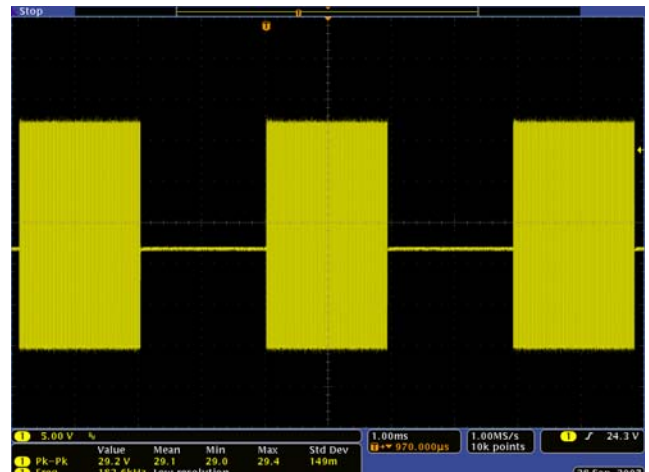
Stop

1 5.00 V

| | Value | Mean | Min | Max | Std Dev |
|---|---|---|---|---|---|
| 1 Pk-Pk | 29.2 V | 29.1 | 29.0 | 29.4 | 149m |
| 1 Freq | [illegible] | Low resolution | | | |

1.00ms
T→▼ 970.000μs

1.00MS/s
10k points

1 ƒ 24.3 V

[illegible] 2007